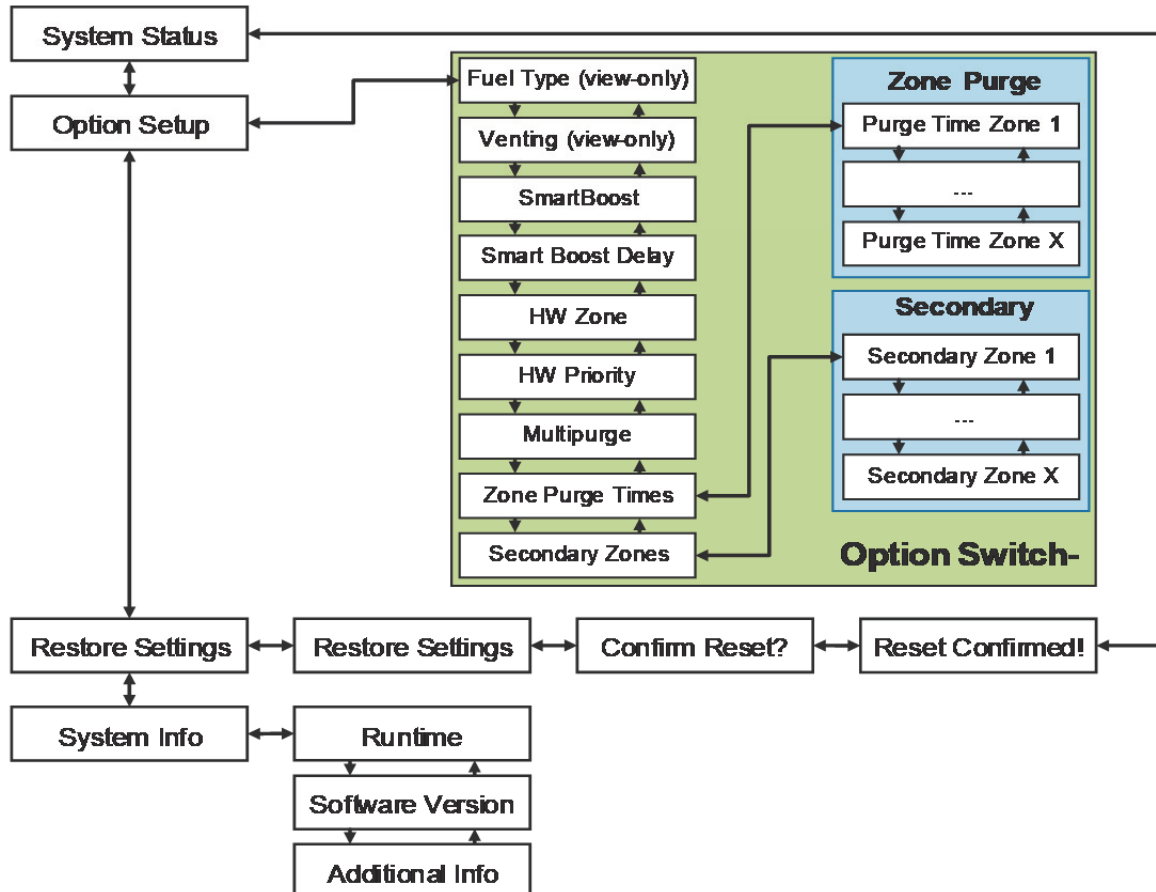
System Status

Option Setup

Fuel Type (view-only)
Venting (view-only)
SmartBoost
Smart Boost Delay
HW Zone
HW Priority
Multipurge
Zone Purge Times
Secondary Zones

Zone Purge
Purge Time Zone 1
---
Purge Time Zone X

Secondary
Secondary Zone 1
---
Secondary Zone X

Option Switch-

Restore Settings
Restore Settings
Confirm Reset?
Reset Confirmed!

System Info
Runtime
Software Version
Additional Info